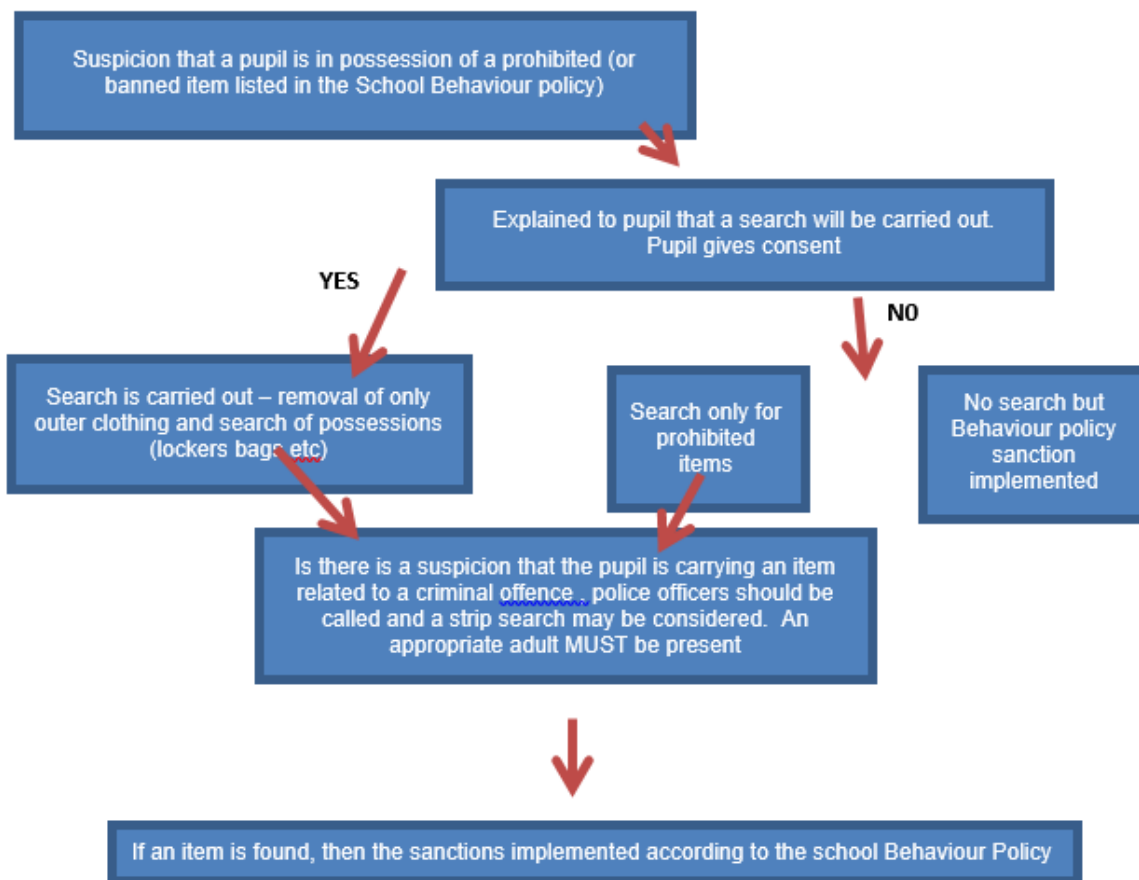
Suspicion that a pupil is in possession of a prohibited (or banned item listed in the School Behaviour policy)

Explained to pupil that a search will be carried out. Pupil gives consent

YES

N0

Search is carried out – removal of only outer clothing and search of possessions (lockers bags etc)

Search only for prohibited items

No search but Behaviour policy sanction implemented

Is there is a suspicion that the pupil is carrying an item related to a criminal offence . police officers should be called and a strip search may be considered. An appropriate adult MUST be present

If an item is found, then the sanctions implemented according to the school Behaviour Policy